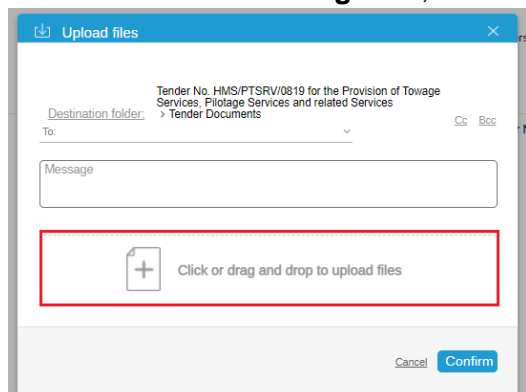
Upload files

Destination folder: Tender No. HMS/PTSRV/0819 for the Provision of Towage Services, Pilotage Services and related Services
> Tender Documents

To:

Cc Bcc

Message

Click or drag and drop to upload files

Cancel Confirm